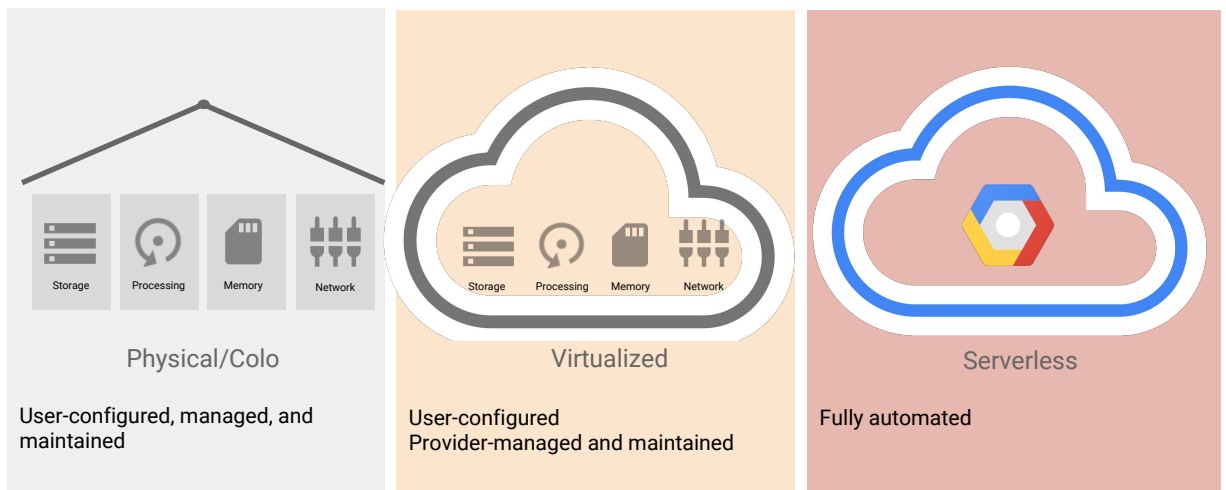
Storage Processing Memory Network

Physical/Colo

User-configured, managed, and maintained

Storage Processing Memory Network

Virtualized

User-configured
Provider-managed and maintained

Serverless

Fully automated